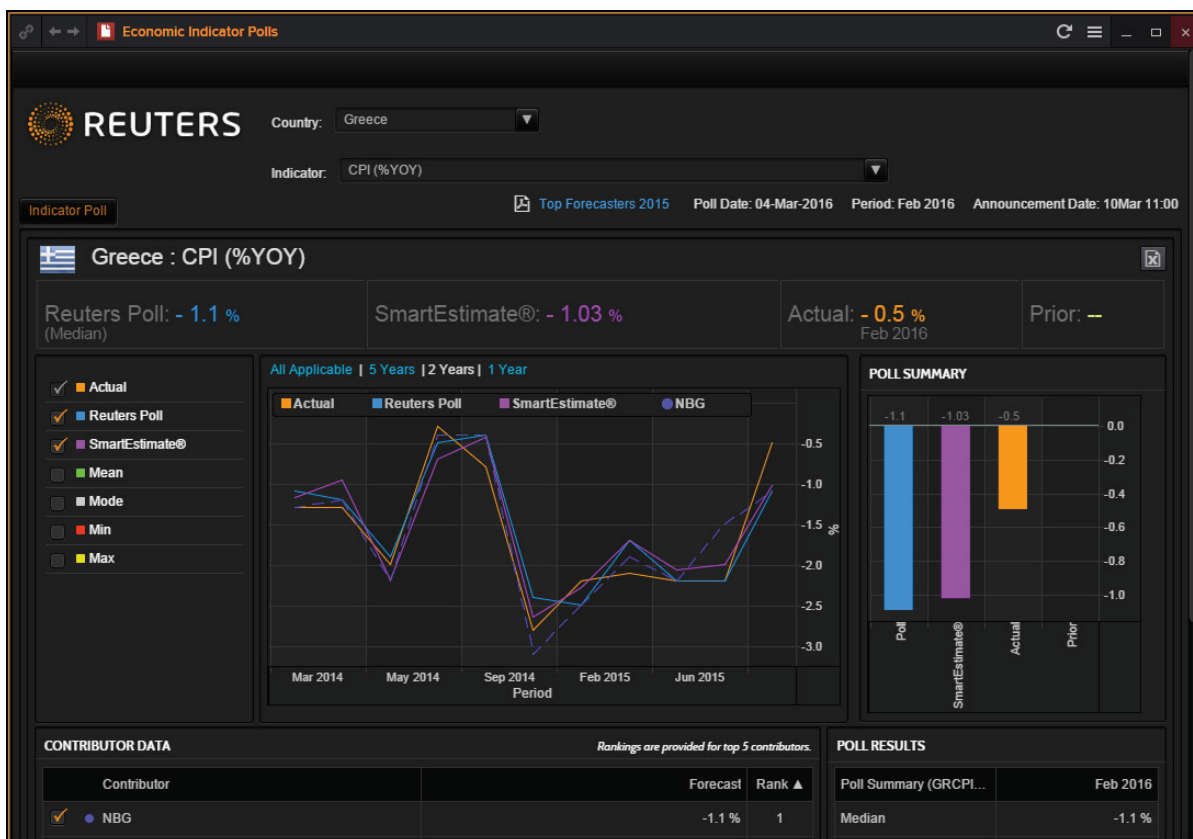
Economic Indicator Polls

REUTERS

Country: Greece

Indicator: CPI (%YOY)

Indicator Poll

Top Forecasters 2015   Poll Date: 04-Mar-2016   Period: Feb 2016   Announcement Date: 10Mar 11:00

Greece : CPI (%YOY)

Reuters Poll: - 1.1 % (Median)

SmartEstimate®: - 1.03 %

Actual: - 0.5 % Feb 2016

Prior: --

Actual
Reuters Poll
SmartEstimate®
Mean
Mode
Min
Max

All Applicable | 5 Years | 2 Years | 1 Year

Actual   Reuters Poll   SmartEstimate®   NBG

-0.5
-1.0
-1.5
-2.0
-2.5
-3.0
%

Mar 2014   May 2014   Sep 2014   Feb 2015   Jun 2015
Period

POLL SUMMARY

-1.1   -1.03   -0.5

0.0
-0.2
-0.4
-0.6
-0.8
-1.0

Poll   SmartEstimate®   Actual   Prior

CONTRIBUTOR DATA

Rankings are provided for top 5 contributors.

| | Contributor | Forecast | Rank ▲ |
|---|---|---|---|
| | NBG | -1.1 % | 1 |

POLL RESULTS

| Poll Summary (GRCPI... | Feb 2016 |
|---|---|
| Median | -1.1 % |